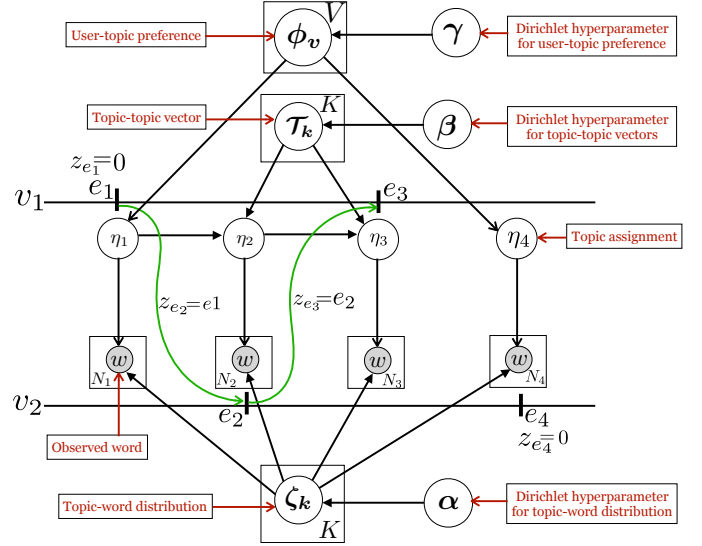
User-topic preference

$\phi_v$

$V$

$\gamma$

Dirichlet hyperparameter for user-topic preference

Topic-topic vector

$\tau_k$

$K$

$\beta$

Dirichlet hyperparameter for topic-topic vectors

$z_{e_1}=0$

$e_1$

$e_3$

$v_1$

$\eta_1$

$\eta_2$

$\eta_3$

$\eta_4$

Topic assignment

$z_{e_2}=e1$

$z_{e_3}=e_2$

$w$

$N_1$

$w$

$N_2$

$w$

$N_3$

$w$

$N_4$

$v_2$

$e_2$

$e_4$

$z_{e_4}=0$

Observed word

Topic-word distribution

$\zeta_k$

$K$

$\alpha$

Dirichlet hyperparameter for topic-word distribution